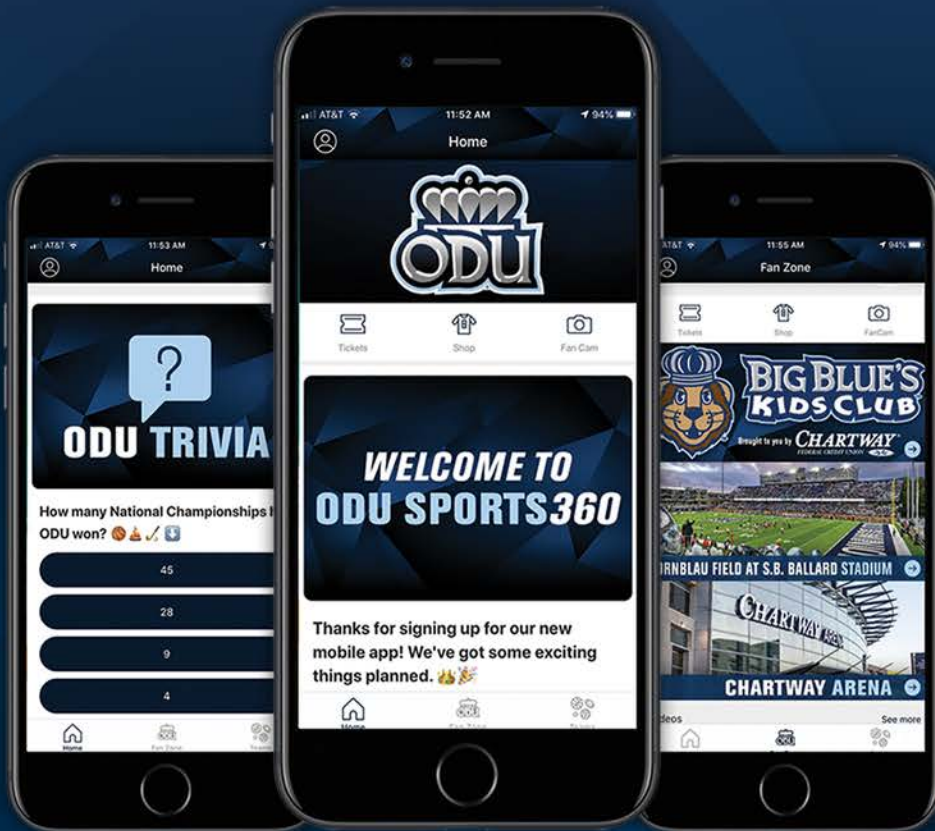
AT&T 11:53 AM
Home

ODU TRIVIA

How many National Championships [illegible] ODU won? 🏀⛵🏑⬇️

45

28

9

4

Home Fan Zone Teams

AT&T 11:52 AM 94%
Home

ODU

Tickets Shop Fan Cam

WELCOME TO ODU SPORTS360

Thanks for signing up for our new mobile app! We've got some exciting things planned. 👑🎉

Home Fan Zone Teams

AT&T 11:55 AM 94%
Fan Zone

Tickets Shop FanCam

BIG BLUE'S KIDS CLUB
Brought to you by CHARTWAY FEDERAL CREDIT UNION

RNBLAU FIELD AT S.B. BALLARD STADIUM

CHARTWAY ARENA

CHARTWAY ARENA

deos See more